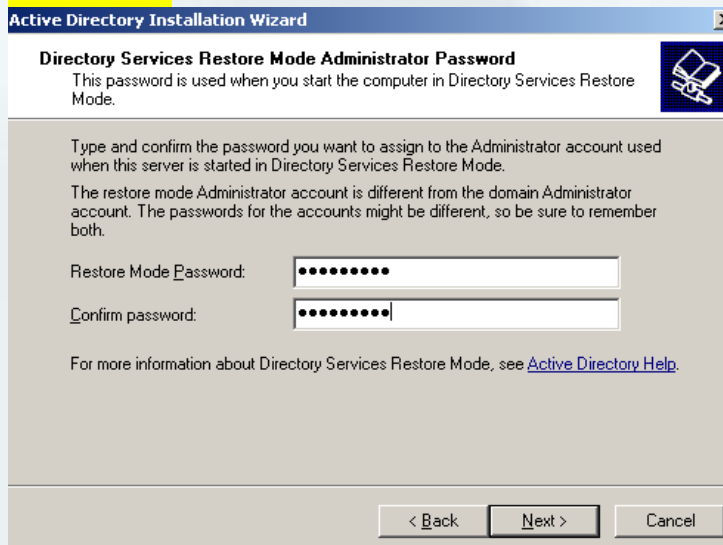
Active Directory Installation Wizard

×

Directory Services Restore Mode Administrator Password
This password is used when you start the computer in Directory Services Restore Mode.

Type and confirm the password you want to assign to the Administrator account used when this server is started in Directory Services Restore Mode.

The restore mode Administrator account is different from the domain Administrator account. The passwords for the accounts might be different, so be sure to remember both.

Restore Mode Password: ••••••••••

Confirm password: ••••••••••

For more information about Directory Services Restore Mode, see Active Directory Help.

< Back

Next >

Cancel